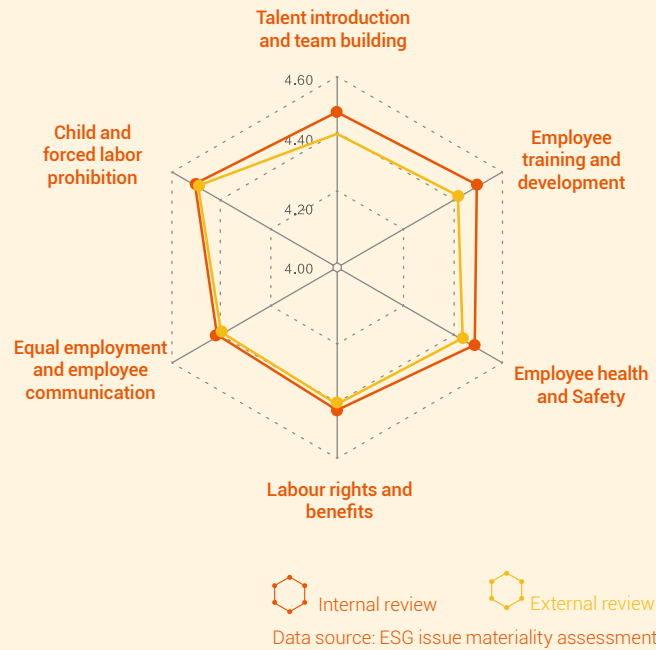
Talent introduction and team building

4.60
4.40
4.20
4.00

Employee training and development

Child and forced labor prohibition

Employee health and Safety

Equal employment and employee communication

Labour rights and benefits

Internal review
External review

Data source: ESG issue materiality assessment